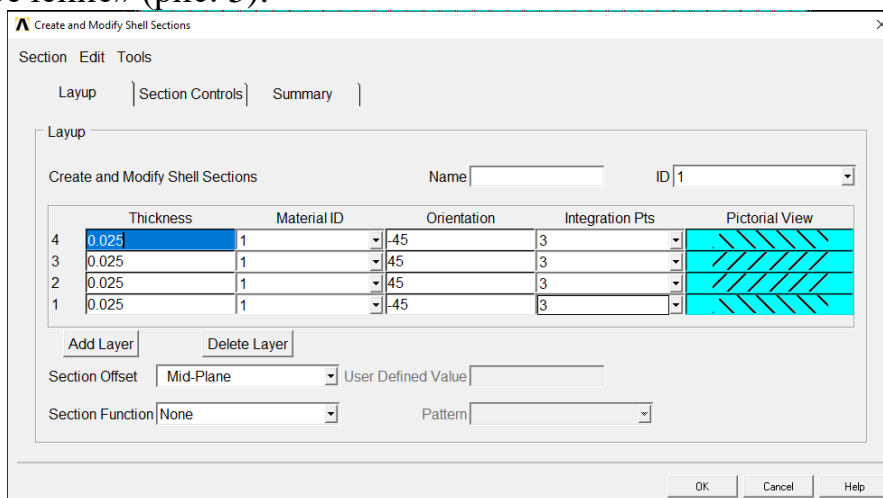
Create and Modify Shell Sections

Section Edit Tools

Layup | Section Controls | Summary

Layup

Create and Modify Shell Sections Name ID 1

| | Thickness | Material ID | Orientation | Integration Pts | Pictorial View |
|---|---|---|---|---|---|
| 4 | 0.025 | 1 | -45 | 3 | |
| 3 | 0.025 | 1 | 45 | 3 | |
| 2 | 0.025 | 1 | 45 | 3 | |
| 1 | 0.025 | 1 | -45 | 3 | |

Add Layer Delete Layer

Section Offset Mid-Plane User Defined Value

Section Function None Pattern

OK Cancel Help